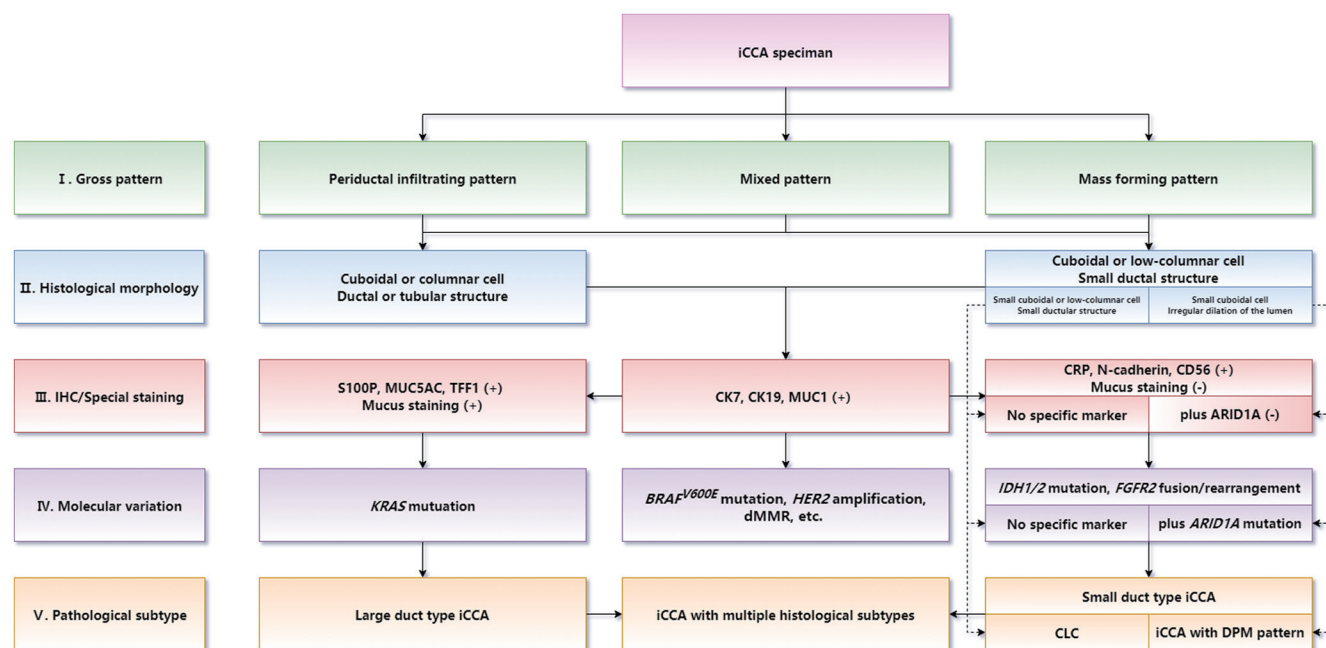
iCCA speciman

Ⅰ. Gross pattern

Periductal infiltrating pattern

Mixed pattern

Mass forming pattern

Ⅱ. Histological morphology

Cuboidal or columnar cell
Ductal or tubular structure

Cuboidal or low-columnar cell
Small ductal structure

Small cuboidal or low-columnar cell
Small ductular structure

Small cuboidal cell
Irregular dilation of the lumen

Ⅲ. IHC/Special staining

S100P, MUC5AC, TFF1 (+)
Mucus staining (+)

CK7, CK19, MUC1 (+)

CRP, N-cadherin, CD56 (+)
Mucus staining (-)

No specific marker

plus ARID1A (-)

Ⅳ. Molecular variation

*KRAS* mutuation

$BRAF^{V600E}$ mutation, *HER2* amplification, dMMR, etc.

*IDH1/2* mutation, *FGFR2* fusion/rearrangement

No specific marker

plus *ARID1A* mutation

Ⅴ. Pathological subtype

Large duct type iCCA

iCCA with multiple histological subtypes

Small duct type iCCA

CLC

iCCA with DPM pattern